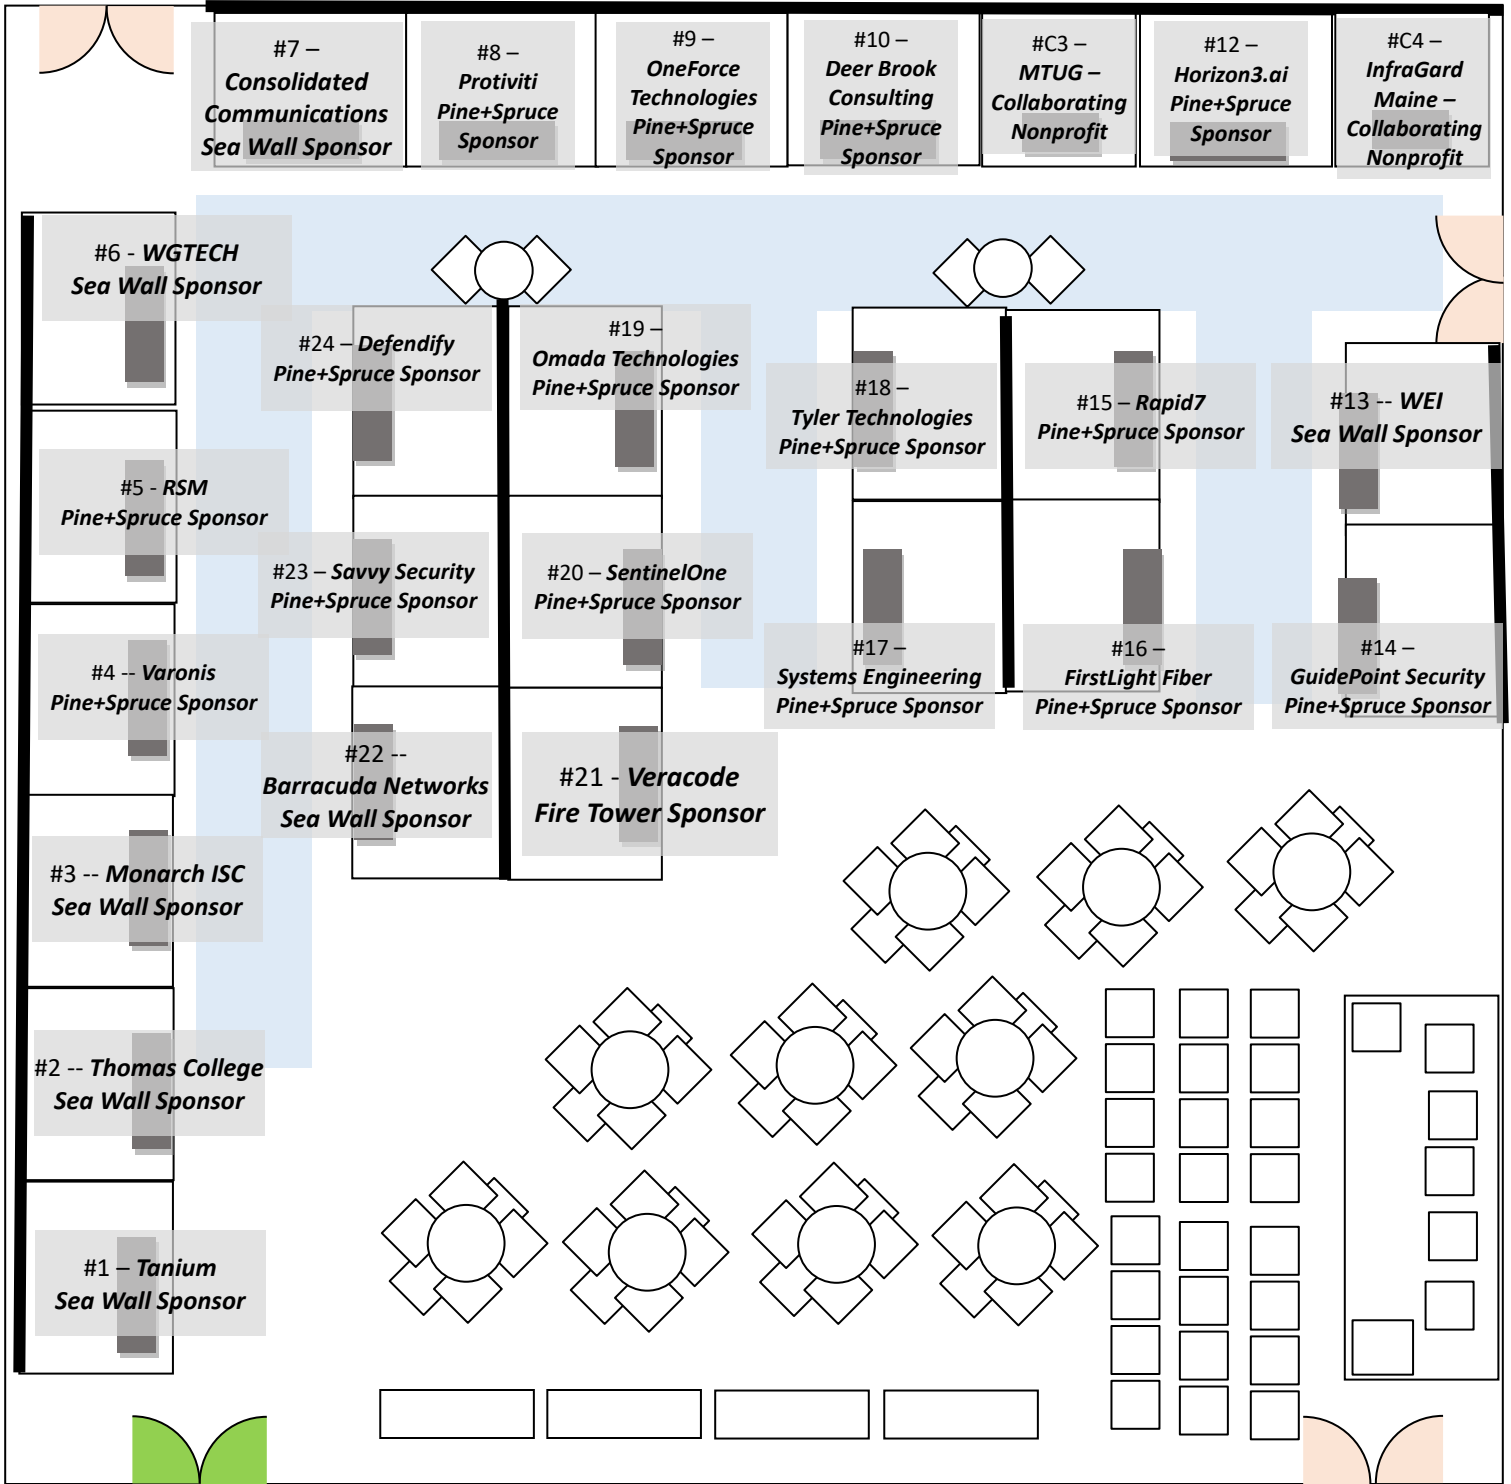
#7 – Consolidated Communications Sea Wall Sponsor

#8 – Protiviti Pine+Spruce Sponsor

#9 – OneForce Technologies Pine+Spruce Sponsor

#10 – Deer Brook Consulting Pine+Spruce Sponsor

#C3 – MTUG – Collaborating Nonprofit

#12 – Horizon3.ai Pine+Spruce Sponsor

#C4 – InfraGard Maine – Collaborating Nonprofit

#6 - WGTECH Sea Wall Sponsor

#24 – Defendify Pine+Spruce Sponsor

#19 – Omada Technologies Pine+Spruce Sponsor

#18 – Tyler Technologies Pine+Spruce Sponsor

#15 – Rapid7 Pine+Spruce Sponsor

#13 -- WEI Sea Wall Sponsor

#5 - RSM Pine+Spruce Sponsor

#23 – Savvy Security Pine+Spruce Sponsor

#20 – SentinelOne Pine+Spruce Sponsor

#17 – Systems Engineering Pine+Spruce Sponsor

#16 – FirstLight Fiber Pine+Spruce Sponsor

#14 – GuidePoint Security Pine+Spruce Sponsor

#4 -- Varonis Pine+Spruce Sponsor

#22 -- Barracuda Networks Sea Wall Sponsor

#21 - Veracode Fire Tower Sponsor

#3 -- Monarch ISC Sea Wall Sponsor

#2 -- Thomas College Sea Wall Sponsor

#1 – Tanium Sea Wall Sponsor